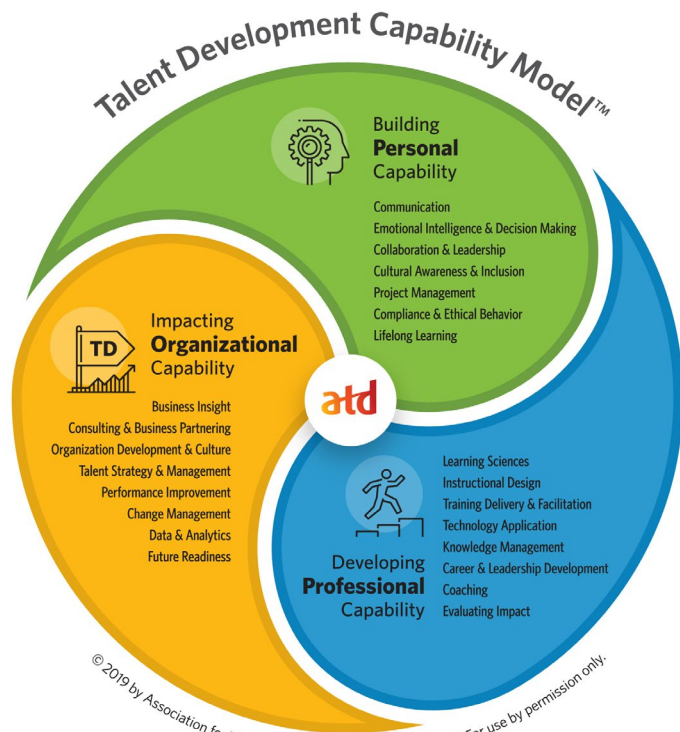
Talent Development Capability Model™

Building
Personal
Capability

Communication
Emotional Intelligence & Decision Making
Collaboration & Leadership
Cultural Awareness & Inclusion
Project Management
Compliance & Ethical Behavior
Lifelong Learning

TD

Impacting
Organizational
Capability

Business Insight
Consulting & Business Partnering
Organization Development & Culture
Talent Strategy & Management
Performance Improvement
Change Management
Data & Analytics
Future Readiness

atd

Learning Sciences
Instructional Design
Training Delivery & Facilitation
Technology Application
Knowledge Management
Career & Leadership Development
Coaching
Evaluating Impact

Developing
Professional
Capability

© 2019 by Association fo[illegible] For use by permission only.